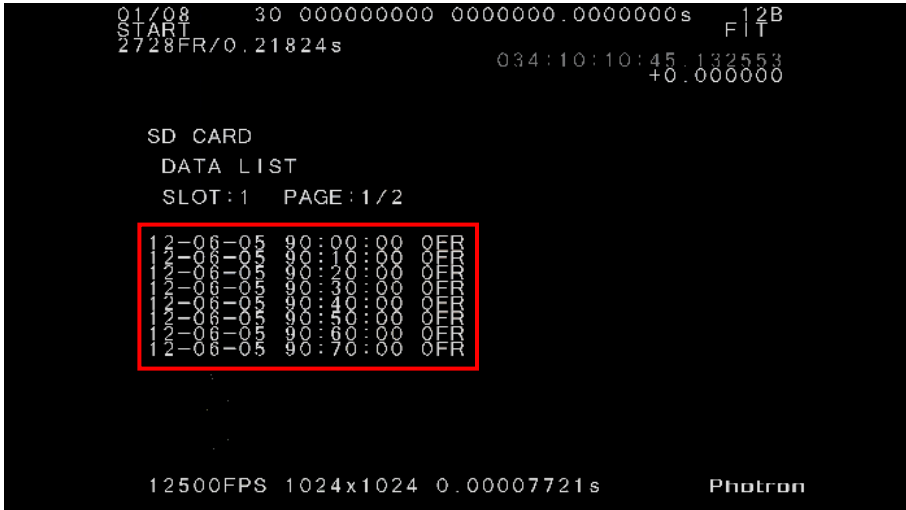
01/08 30 000000000 0000000.0000000s 12B
START FIT
2728FR/0.21824s
034:10:10:45.132553
+0.000000

SD CARD
DATA LIST
SLOT:1 PAGE:1/2

12-06-05 90:00:00 0FR
12-06-05 90:10:00 0FR
12-06-05 90:20:00 0FR
12-06-05 90:30:00 0FR
12-06-05 90:40:00 0FR
12-06-05 90:50:00 0FR
12-06-05 90:60:00 0FR
12-06-05 90:70:00 0FR

12500FPS 1024x1024 0.00007721s Photron